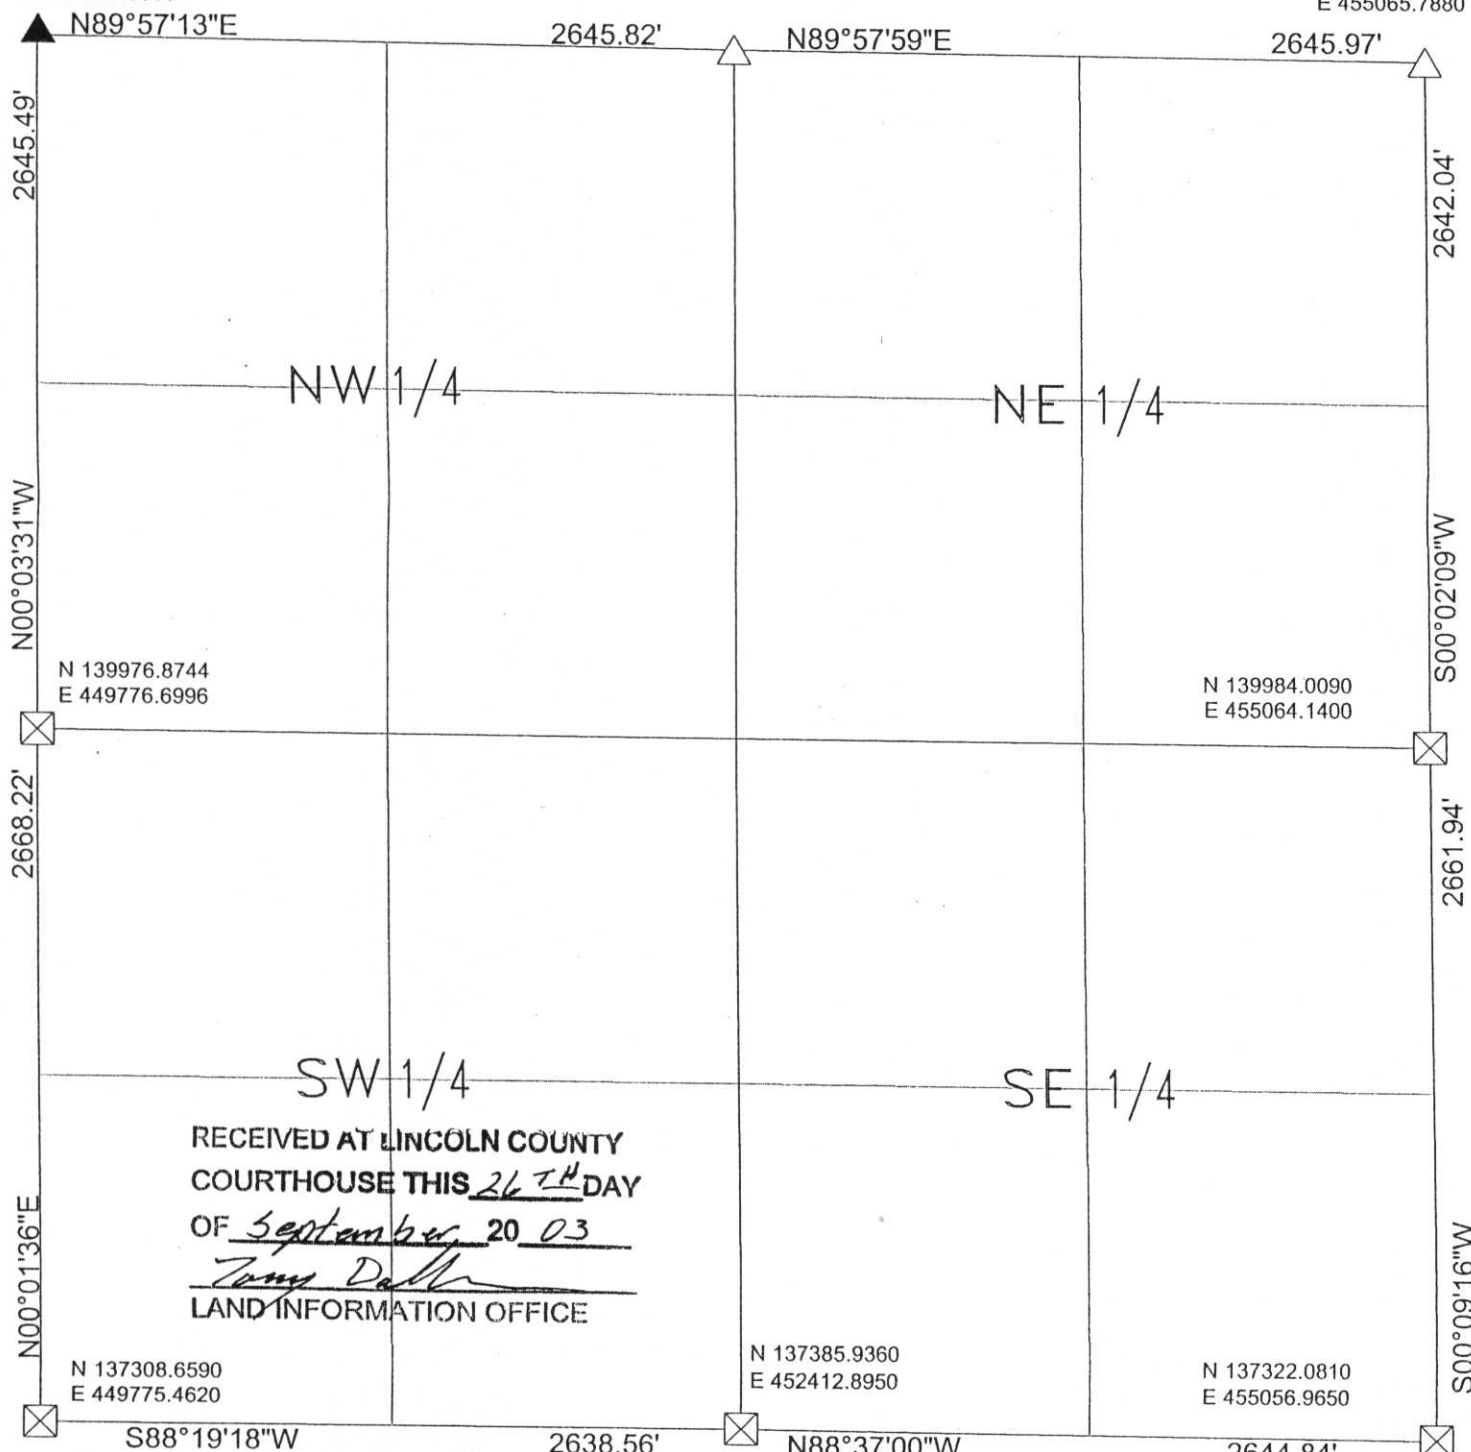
E 455065.7880

N89°57'13"E

2645.82'

N89°57'59"E

2645.97'

2645.49'

2642.04'

NW 1/4

NE 1/4

N00°03'31"W

S00°02'09"W

N 139976.8744
E 449776.6996

N 139984.0090
E 455064.1400

2668.22'

2661.94'

SW 1/4

SE 1/4

RECEIVED AT LINCOLN COUNTY COURTHOUSE THIS 26TH DAY OF September 20 03
Tony Dall
LAND INFORMATION OFFICE

N00°01'36"E

S00°09'16"W

N 137308.6590
E 449775.4620

N 137385.9360
E 452412.8950

N 137322.0810
E 455056.9650

S88°19'18"W

2638.56'

N88°37'00"W

2644.84'